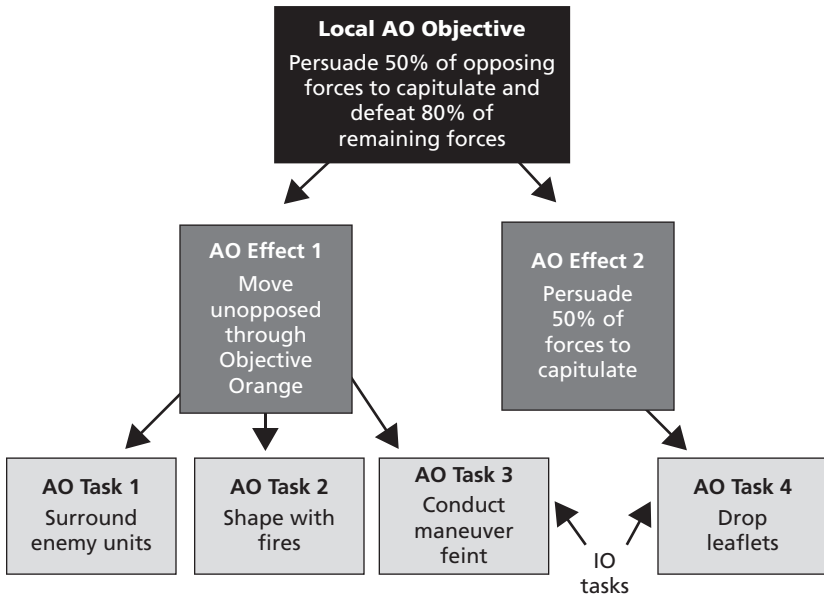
Local AO Objective
Persuade 50% of opposing forces to capitulate and defeat 80% of remaining forces

AO Effect 1
Move unopposed through Objective Orange

AO Effect 2
Persuade 50% of forces to capitulate

AO Task 1
Surround enemy units

AO Task 2
Shape with fires

AO Task 3
Conduct maneuver feint

AO Task 4
Drop leaflets

IO tasks